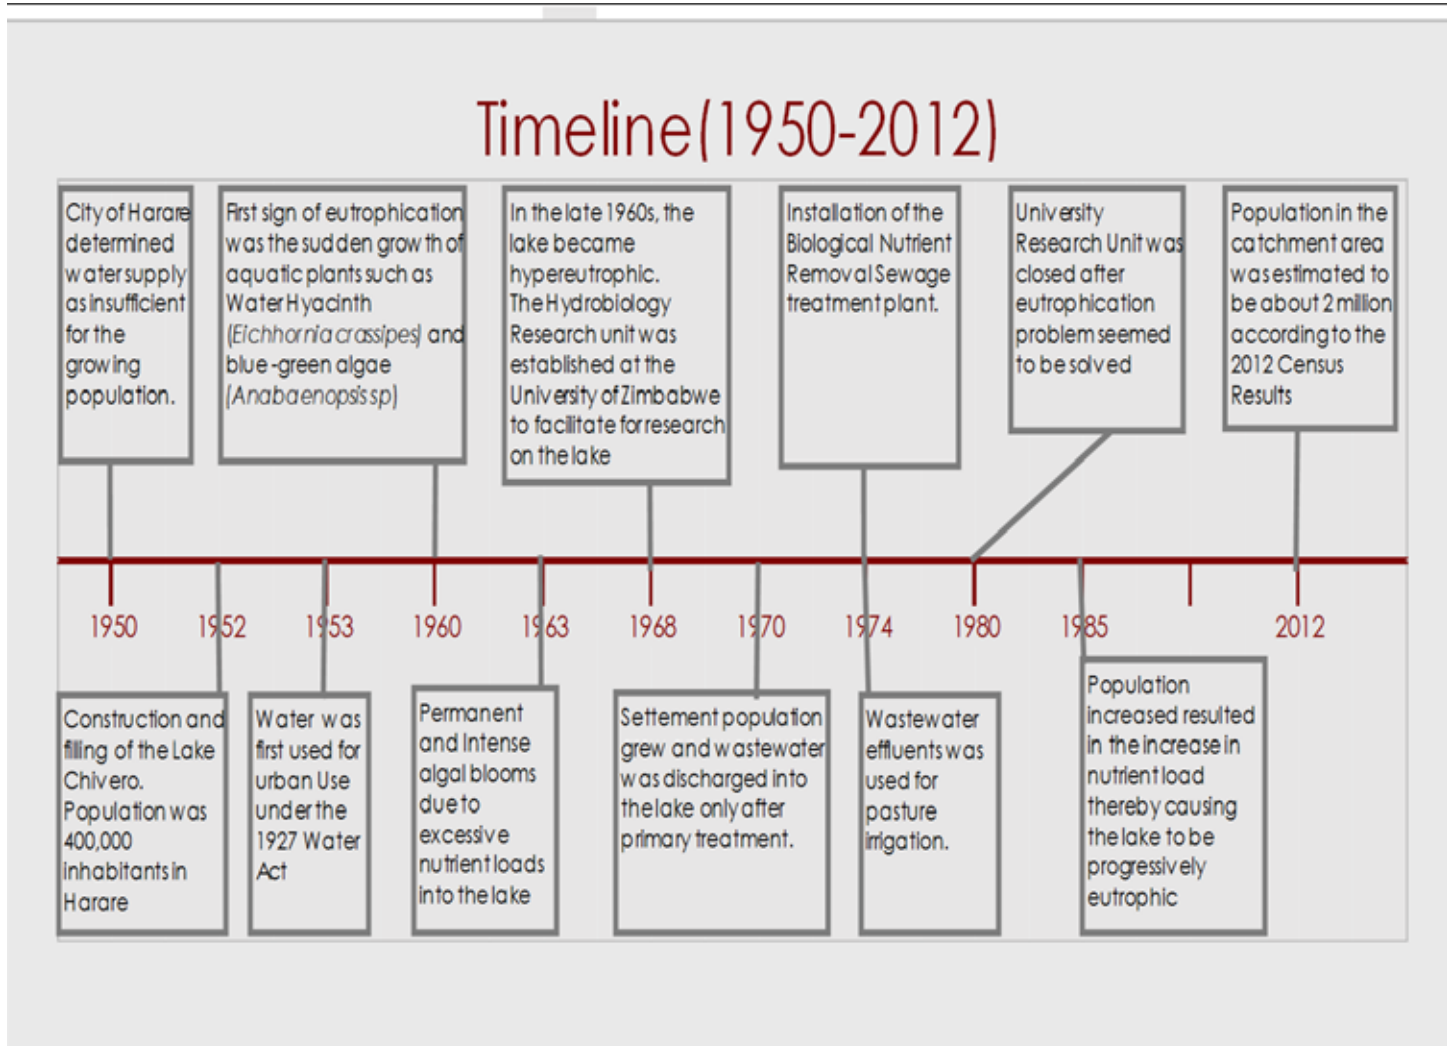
Timeline(1950-2012)

City of Harare determined water supply as insufficient for the growing population.

First sign of eutrophication was the sudden growth of aquatic plants such as Water Hyacinth (Eichhornia crassipes) and blue-green algae (Anabaenopsis sp)

In the late 1960s, the lake became hypereutrophic. The Hydrobiology Research unit was established at the University of Zimbabwe to facilitate for research on the lake

Installation of the Biological Nutrient Removal Sewage treatment plant.

University Research Unit was closed after eutrophication problem seemed to be solved

Population in the catchment area was estimated to be about 2 million according to the 2012 Census Results

1950
1952
1953
1960
1963
1968
1970
1974
1980
1985
2012

Construction and filling of the Lake Chivero. Population was 400,000 inhabitants in Harare

Water was first used for urban Use under the 1927 Water Act

Permanent and Intense algal blooms due to excessive nutrient loads into the lake

Settement population grew and wastewater was discharged into the lake only after primary treatment.

Wastewater effluents was used for pasture irrigation.

Population increased resulted in the increase in nutrient load thereby causing the lake to be progressively eutrophic